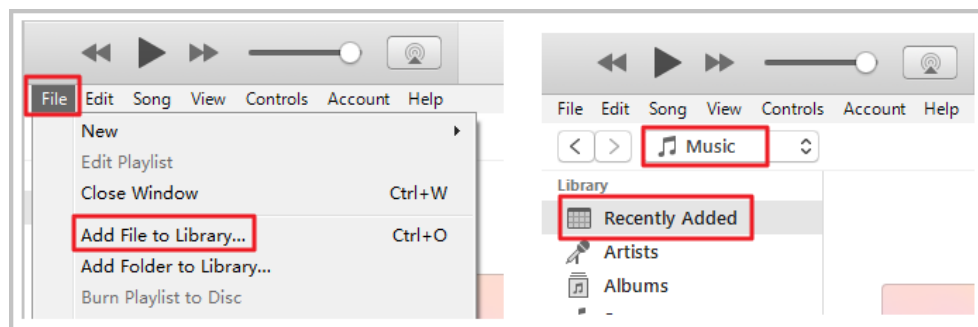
File Edit Song View Controls Account Help

New

Edit Playlist

Close Window Ctrl+W

Add File to Library... Ctrl+O

Add Folder to Library...

Burn Playlist to Disc

File Edit Song View Controls Account Help

Music

Library

Recently Added

Artists

Albums